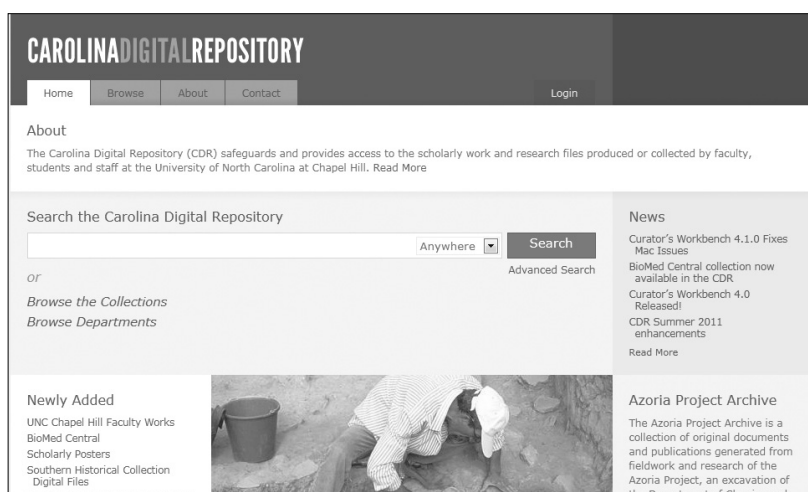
CAROLINADIGITALREPOSITORY

Home Browse About Contact Login

About

The Carolina Digital Repository (CDR) safeguards and provides access to the scholarly work and research files produced or collected by faculty, students and staff at the University of North Carolina at Chapel Hill. Read More

Search the Carolina Digital Repository

Anywhere

Search

Advanced Search

or

Browse the Collections

Browse Departments

News

Curator's Workbench 4.1.0 Fixes Mac Issues

BioMed Central collection now available in the CDR

Curator's Workbench 4.0 Released!

CDR Summer 2011 enhancements

Read More

Newly Added

UNC Chapel Hill Faculty Works

BioMed Central

Scholarly Posters

Southern Historical Collection Digital Files

Azoria Project Archive

The Azoria Project Archive is a collection of original documents and publications generated from fieldwork and research of the Azoria Project, an excavation of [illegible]